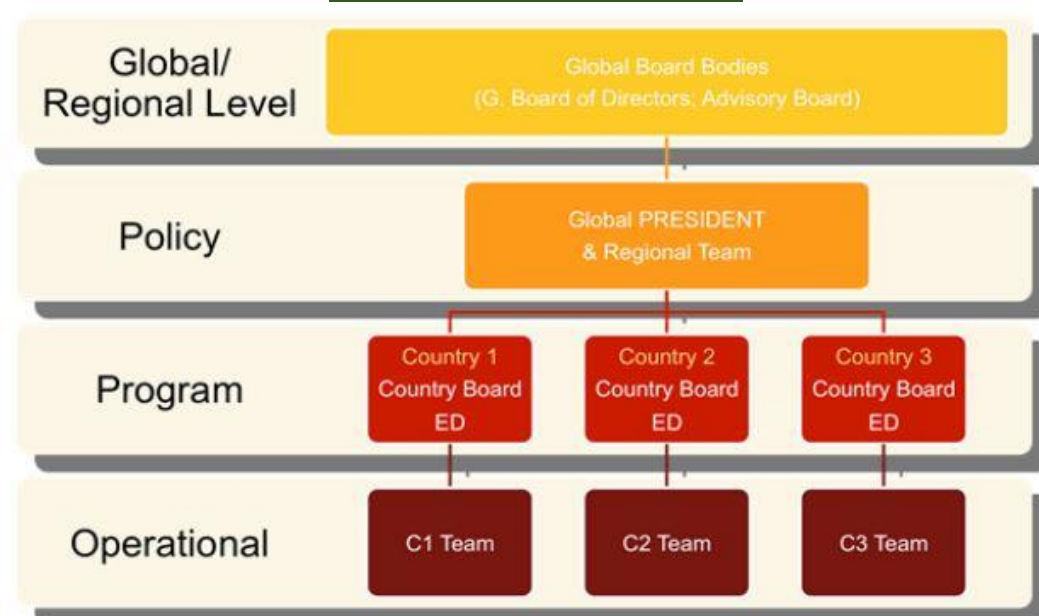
Global/ Regional Level

Global Board Bodies (G. Board of Directors; Advisory Board)

Policy

Global PRESIDENT & Regional Team

Program

Country 1 Country Board ED

Country 2 Country Board ED

Country 3 Country Board ED

Operational

C1 Team

C2 Team

C3 Team